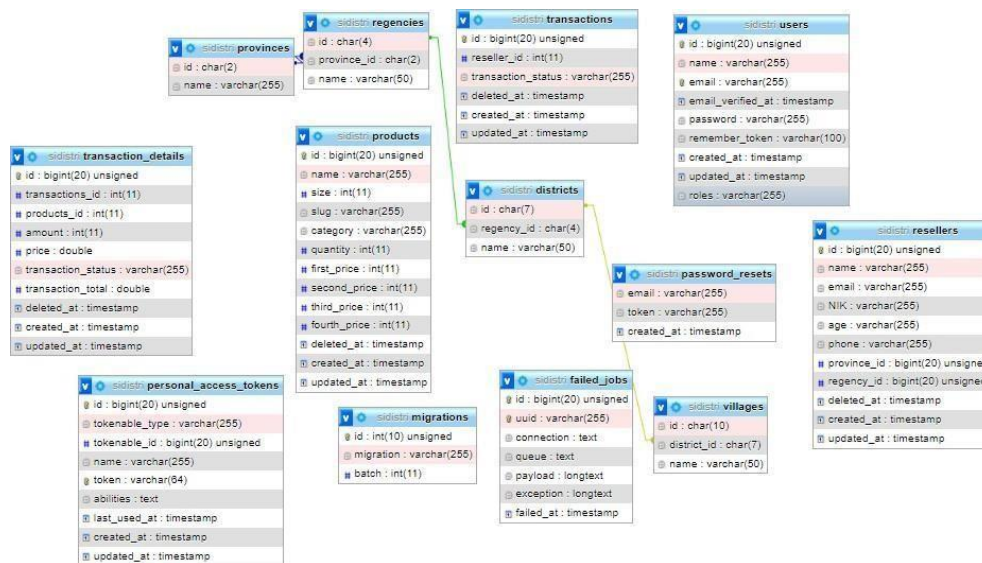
sidistri provinces
id : char(2)
name : varchar(255)

sidistri regencies
id : char(4)
province_id : char(2)
name : varchar(50)

sidistri transactions
id : bigint(20) unsigned
reseller_id : int(11)
transaction_status : varchar(255)
deleted_at : timestamp
created_at : timestamp
updated_at : timestamp

sidistri users
id : bigint(20) unsigned
name : varchar(255)
email : varchar(255)
email_verified_at : timestamp
password : varchar(255)
remember_token : varchar(100)
created_at : timestamp
updated_at : timestamp
roles : varchar(255)

sidistri transaction_details
id : bigint(20) unsigned
transactions_id : int(11)
products_id : int(11)
amount : int(11)
price : double
transaction_status : varchar(255)
transaction_total : double
deleted_at : timestamp
created_at : timestamp
updated_at : timestamp

sidistri products
id : bigint(20) unsigned
name : varchar(255)
size : int(11)
slug : varchar(255)
category : varchar(255)
quantity : int(11)
first_price : int(11)
second_price : int(11)
third_price : int(11)
fourth_price : int(11)
deleted_at : timestamp
created_at : timestamp
updated_at : timestamp

sidistri districts
id : char(7)
regency_id : char(4)
name : varchar(50)

sidistri resellers
id : bigint(20) unsigned
name : varchar(255)
email : varchar(255)
NIK : varchar(255)
age : varchar(255)
phone : varchar(255)
province_id : bigint(20) unsigne
regency_id : bigint(20) unsigne
deleted_at : timestamp
created_at : timestamp
updated_at : timestamp

sidistri password_resets
email : varchar(255)
token : varchar(255)
created_at : timestamp

sidistri personal_access_tokens
id : bigint(20) unsigned
tokenable_type : varchar(255)
tokenable_id : bigint(20) unsigned
name : varchar(255)
token : varchar(64)
abilities : text
last_used_at : timestamp
created_at : timestamp
updated_at : timestamp

sidistri migrations
id : int(10) unsigned
migration : varchar(255)
batch : int(11)

sidistri failed_jobs
id : bigint(20) unsigned
uuid : varchar(255)
connection : text
queue : text
payload : longtext
exception : longtext
failed_at : timestamp

sidistri villages
id : char(10)
district_id : char(7)
name : varchar(50)